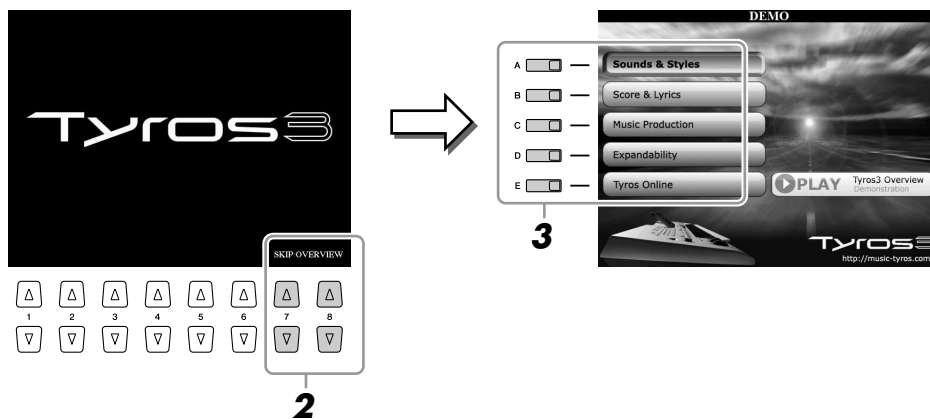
Tyros3

SKIP OVERVIEW

1 2 3 4 5 6 7 8

2

DEMO

A Sounds & Styles
B Score & Lyrics
C Music Production
D Expandability
E Tyros Online

PLAY Tyros3 Overview Demonstration

3

Tyros

http://music-tyros.com